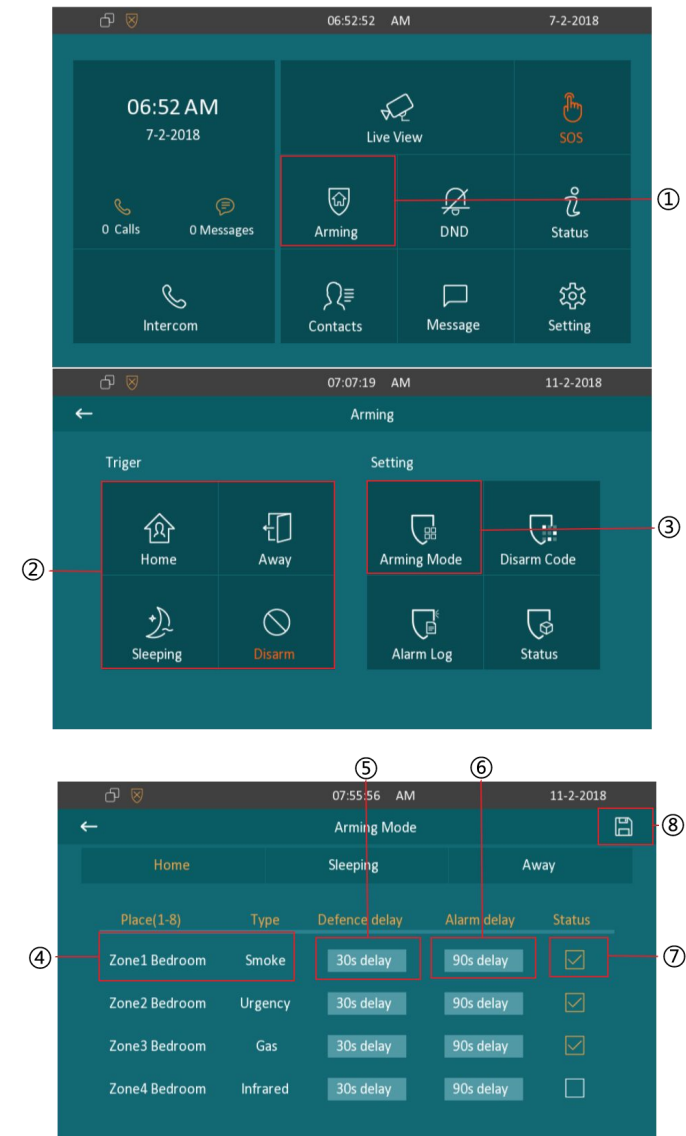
06:52:52 AM 7-2-2018

06:52 AM
7-2-2018

0 Calls 0 Messages

Intercom

Live View

SOS

Arming

DND

Status

Contacts

Message

Setting

①

07:07:19 AM 11-2-2018

←

Arming

Triger

Home

Away

Sleeping

Disarm

Setting

Arming Mode

Disarm Code

Alarm Log

Status

②

③

⑤ ⑥

07:55:56 AM 11-2-2018

←

Arming Mode

⑧

| Home | Sleeping | Away |
|---|---|---|

| Place(1-8) | Type | Defence delay | Alarm delay | Status |
|---|---|---|---|---|
| Zone1 Bedroom | Smoke | 30s delay | 90s delay | ☑ |
| Zone2 Bedroom | Urgency | 30s delay | 90s delay | ☑ |
| Zone3 Bedroom | Gas | 30s delay | 90s delay | ☑ |
| Zone4 Bedroom | Infrared | 30s delay | 90s delay | ☐ |

④

⑦